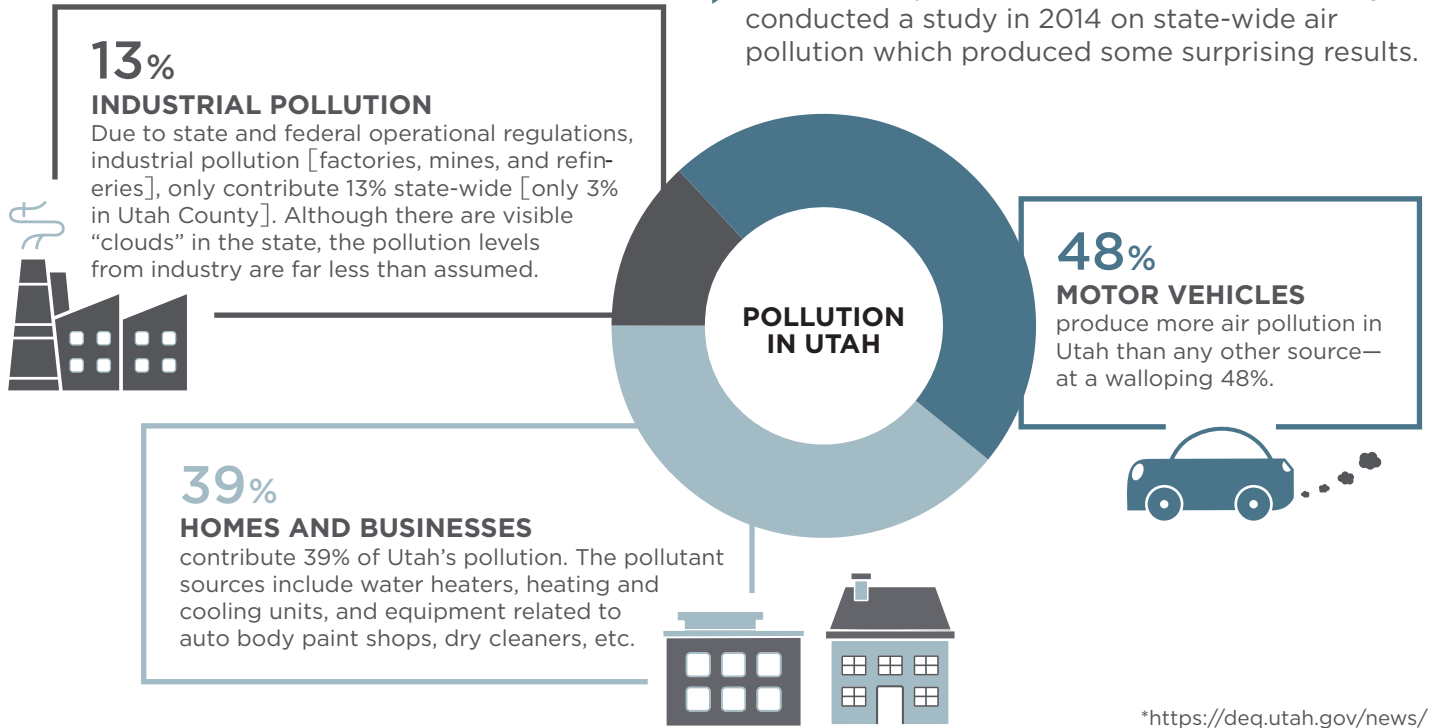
conducted a study in 2014 on state-wide air pollution which produced some surprising results.

13%
INDUSTRIAL POLLUTION
Due to state and federal operational regulations, industrial pollution [factories, mines, and refineries], only contribute 13% state-wide [only 3% in Utah County]. Although there are visible "clouds" in the state, the pollution levels from industry are far less than assumed.

POLLUTION IN UTAH

48%
MOTOR VEHICLES
produce more air pollution in Utah than any other source—at a walloping 48%.

39%
HOMES AND BUSINESSES
contribute 39% of Utah's pollution. The pollutant sources include water heaters, heating and cooling units, and equipment related to auto body paint shops, dry cleaners, etc.

*https://deq.utah.gov/news/